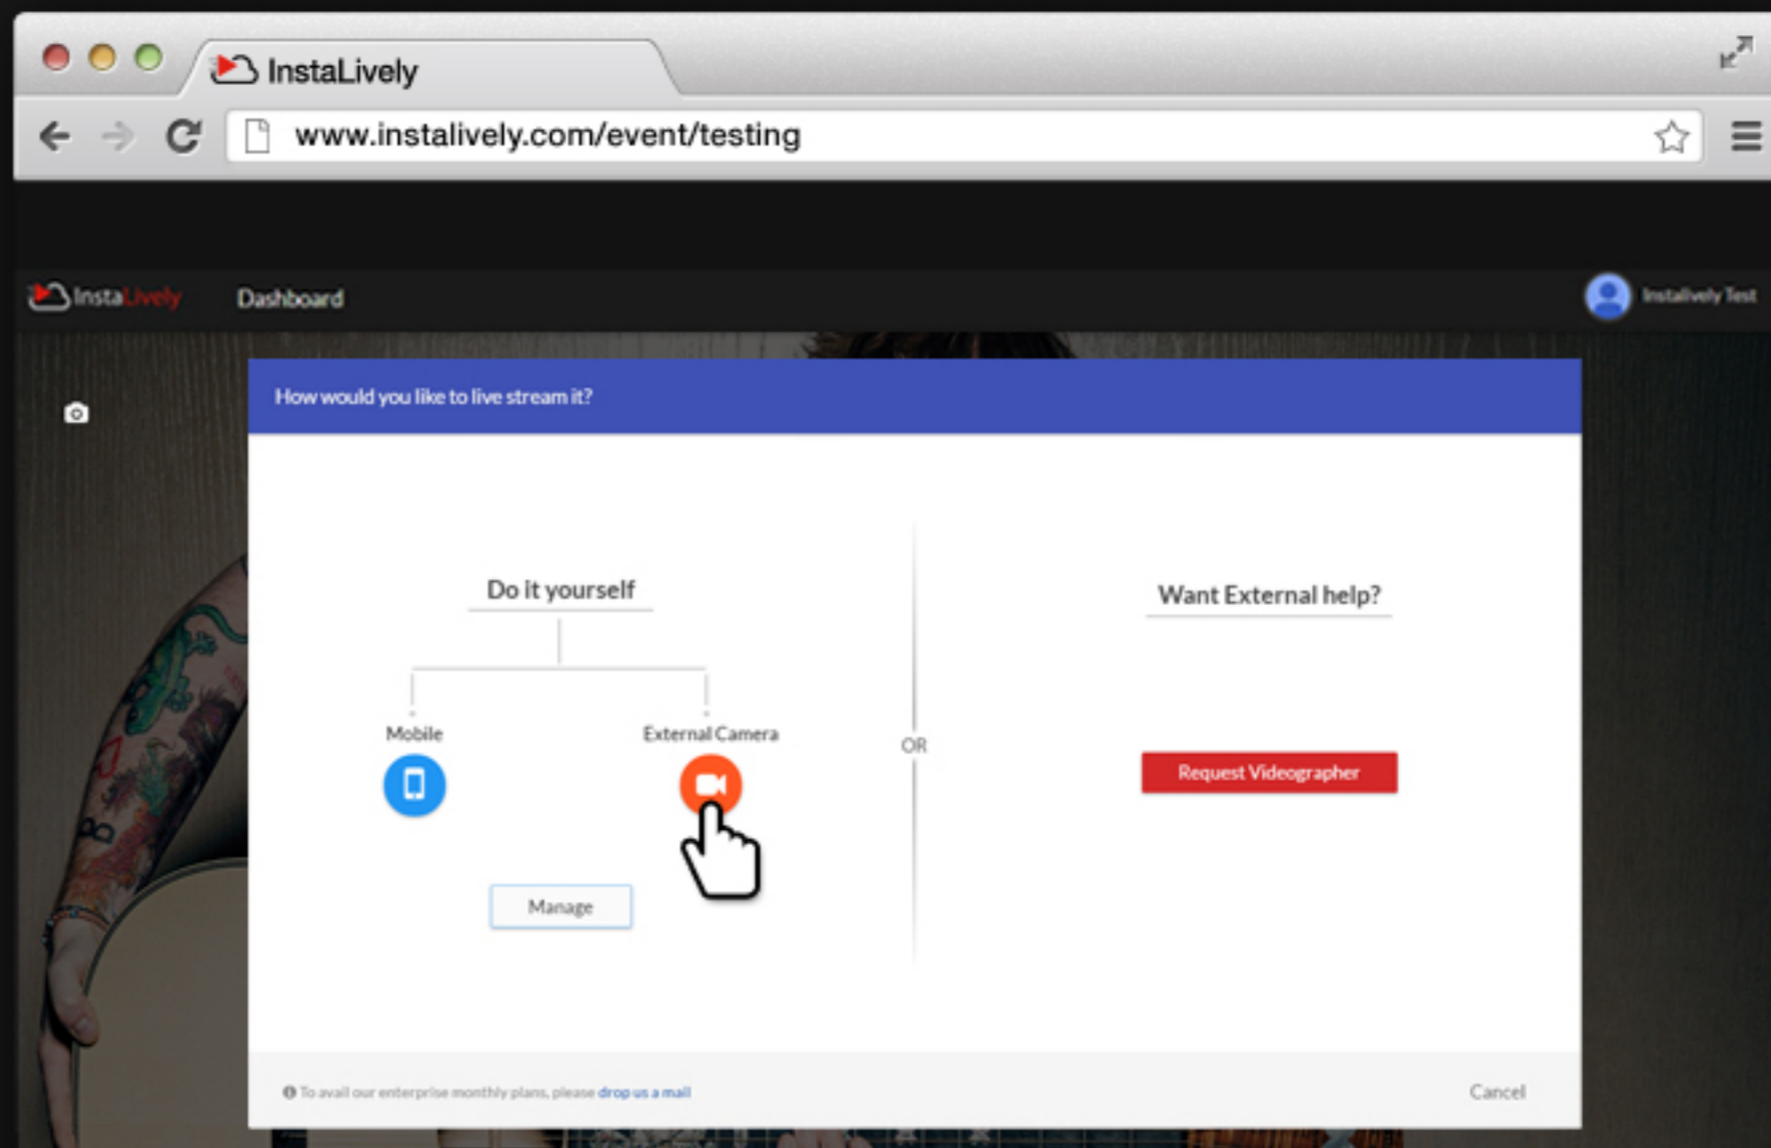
InstaLively

www.instalively.com/event/testing

InstaLively Dashboard

Instalively Test

How would you like to live stream it?

Do it yourself

Mobile

External Camera

Manage

OR

Want External help?

Request Videographer

To avail our enterprise monthly plans, please drop us a mail

Cancel